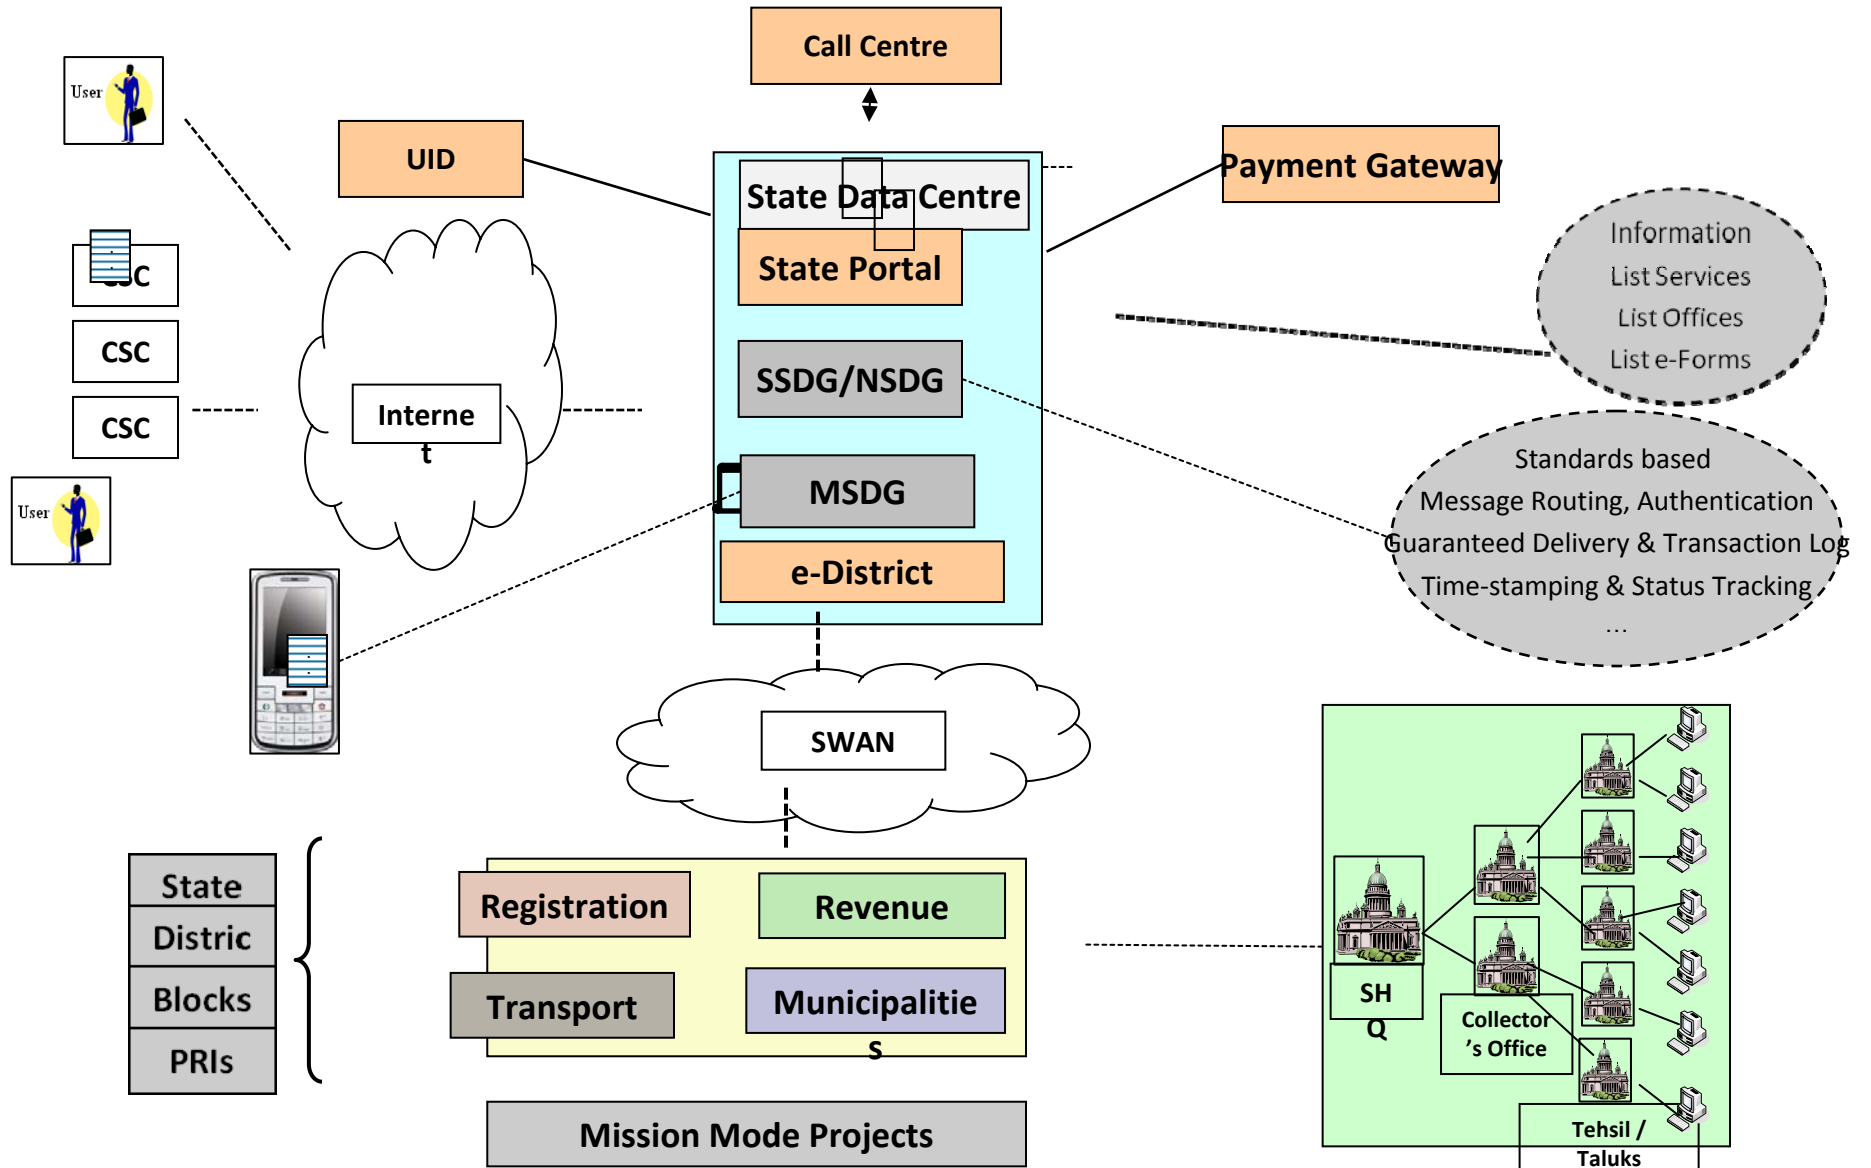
Call Centre

User

UID

State Data Centre

State Portal

Payment Gateway

Information
List Services
List Offices
List e-Forms

CSC

CSC

CSC

Internet

SSDG/NSDG

MSDG

User

Standards based
Message Routing, Authentication
Guaranteed Delivery & Transaction Log
Time-stamping & Status Tracking
...

e-District

SWAN

State
Distric
Blocks
PRIs

Registration

Revenue

Transport

Municipalities

Mission Mode Projects

SHQ

Collector's Office

Tehsil / Taluks